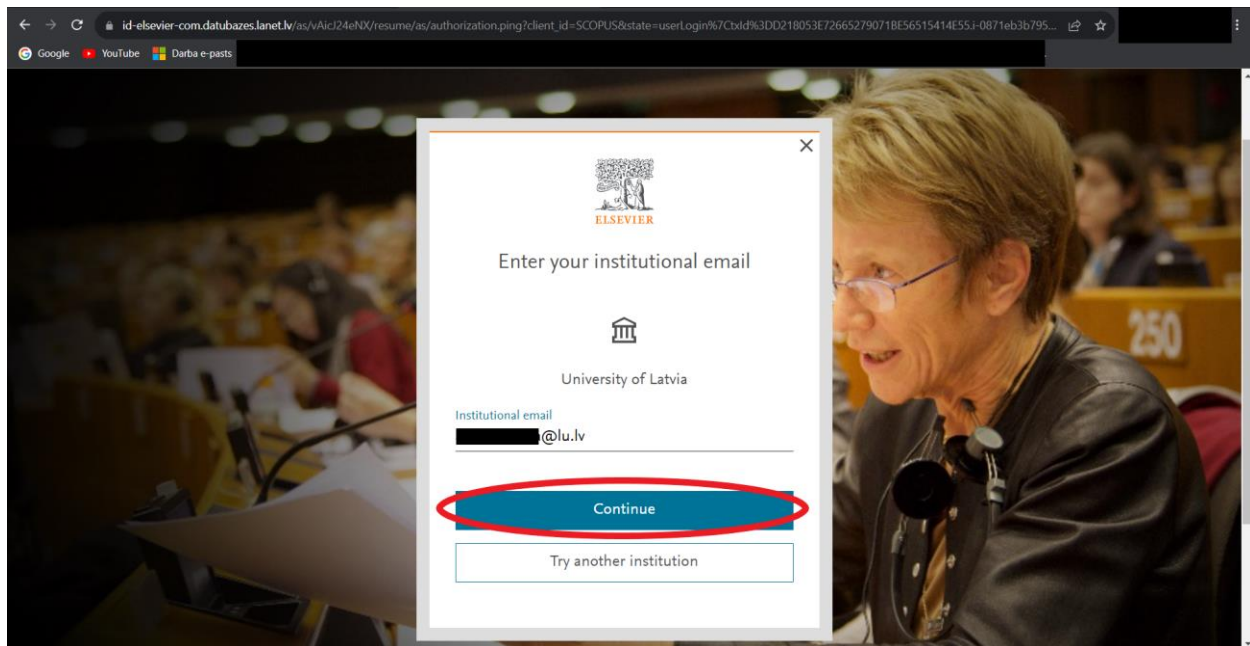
id-elsevier-com.datubazes.lanet.lv/as/vAicJ24eNX/resume/as/authorization.ping?client_id=SCOPUS&state=userLogin%7CtxId%3DD218053E72665279071BE56515414E55.i-0871eb3b795...

Google YouTube Darba e-pasts

ELSEVIER

Enter your institutional email

University of Latvia

Institutional email
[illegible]@lu.lv

Continue

Try another institution

250